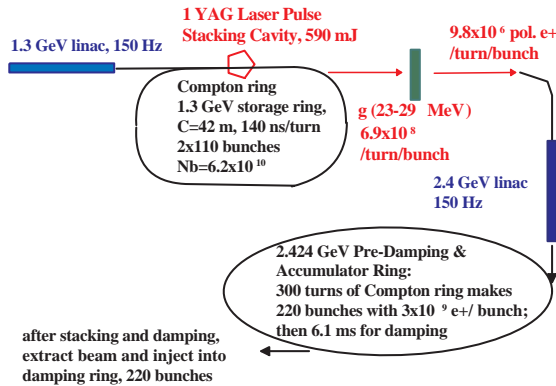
1.3 GeV linac, 150 Hz

1 YAG Laser Pulse
Stacking Cavity, 590 mJ

$9.8x10^{6}$ pol. e+
/turn/bunch

Compton ring
1.3 GeV storage ring,
C=42 m, 140 ns/turn
2x110 bunches
Nb=$6.2x10^{10}$

g (23-29 MeV)
$6.9x10^{8}$
/turn/bunch

2.4 GeV linac
150 Hz

2.424 GeV Pre-Damping &
Accumulator Ring:
300 turns of Compton ring makes
220 bunches with $3x10^{9}$ e+/ bunch;
then 6.1 ms for damping

after stacking and damping,
extract beam and inject into
damping ring, 220 bunches